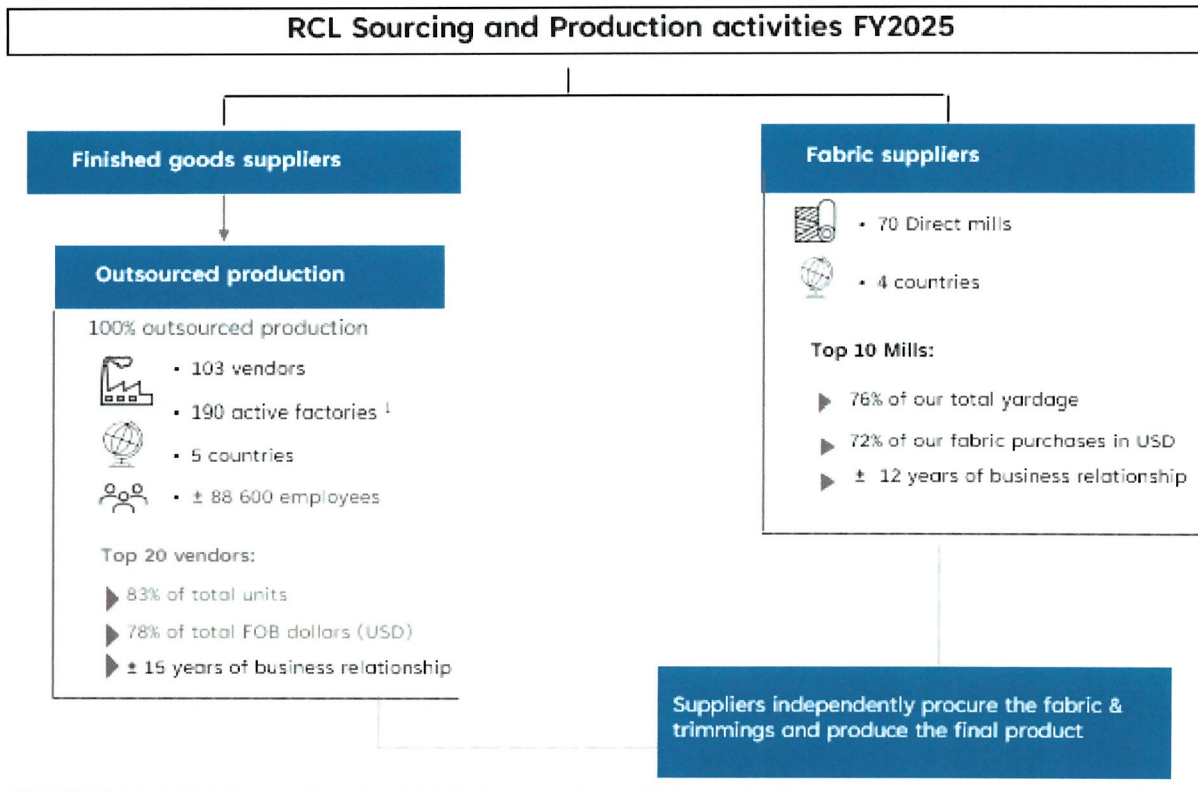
RCL Sourcing and Production activities FY2025

Finished goods suppliers

Outsourced production

100% outsourced production

• 103 vendors

• 190 active factories $^1$

• 5 countries

• ± 88 600 employees

Top 20 vendors:

83% of total units

78% of total FOB dollars (USD)

± 15 years of business relationship

Fabric suppliers

• 70 Direct mills

• 4 countries

Top 10 Mills:

76% of our total yardage

72% of our fabric purchases in USD

± 12 years of business relationship

Suppliers independently procure the fabric & trimmings and produce the final product